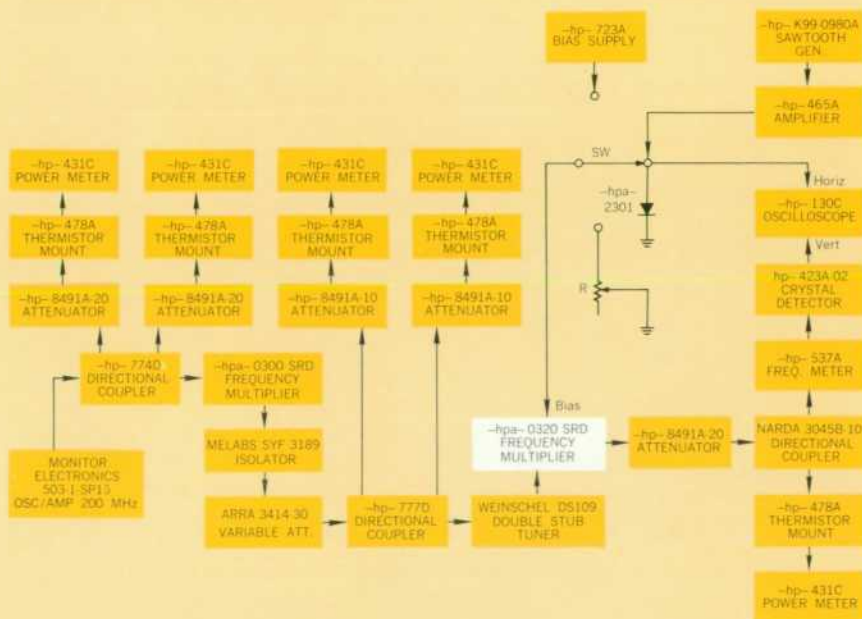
-hp- 723A BIAS SUPPLY

-hp- K99-0980A SAWTOOTH GEN.

-hp- 465A AMPLIFIER

-hp- 431C POWER METER

-hp- 431C POWER METER

-hp- 431C POWER METER

-hp- 431C POWER METER

-hp- 478A THERMISTOR MOUNT

-hp- 478A THERMISTOR MOUNT

-hp- 478A THERMISTOR MOUNT

-hp- 478A THERMISTOR MOUNT

SW

Horiz

-hpa- 2301

-hp- 130C OSCILLOSCOPE

Vert

-hp- 8491A-20 ATTENUATOR

-hp- 8491A-20 ATTENUATOR

-hp- 8491A-10 ATTENUATOR

-hp- 8491A-10 ATTENUATOR

R

-hp- 423A-02 CRYSTAL DETECTOR

-hp- 774D DIRECTIONAL COUPLER

-hpa- 0300 SRD FREQUENCY MULTIPLIER

-hp- 537A FREQ. METER

Bias

MELABS SYF 3189 ISOLATOR

-hpa- 0320 SRD FREQUENCY MULTIPLIER

-hp- 8491A-20 ATTENUATOR

NARDA 3045B-10 DIRECTIONAL COUPLER

MONITOR ELECTRONICS 503-1-SP15 OSC/AMP 200 MHz

ARRA 3414-30 VARIABLE ATT.

-hp- 777D DIRECTIONAL COUPLER

WEINSCHEL DS109 DOUBLE STUB TUNER

-hp- 478A THERMISTOR MOUNT

-hp- 431C POWER METER